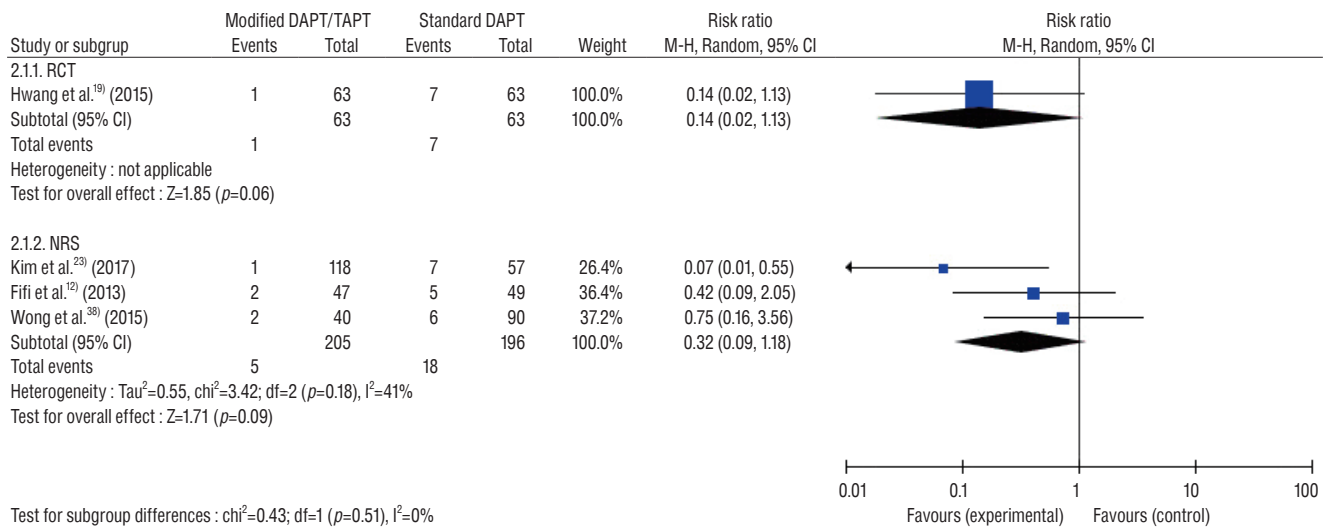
| Study or subgrup | Modified DAPT/TAPT Events | Modified DAPT/TAPT Total | Standard DAPT Events | Standard DAPT Total | Weight | Risk ratio M-H, Random, 95% CI | Risk ratio M-H, Random, 95% CI |
|---|---|---|---|---|---|---|---|
| 2.1.1. RCT | | | | | | | |
| Hwang et al.$^{19)}$ (2015) | 1 | 63 | 7 | 63 | 100.0% | 0.14 (0.02, 1.13) | |
| Subtotal (95% CI) | | 63 | | 63 | 100.0% | 0.14 (0.02, 1.13) | |
| Total events | 1 | | 7 | | | | |
| Heterogeneity : not applicable | | | | | | | |
| Test for overall effect : Z=1.85 ($p$=0.06) | | | | | | | |
| 2.1.2. NRS | | | | | | | |
| Kim et al.$^{23)}$ (2017) | 1 | 118 | 7 | 57 | 26.4% | 0.07 (0.01, 0.55) | |
| Fifi et al.$^{12)}$ (2013) | 2 | 47 | 5 | 49 | 36.4% | 0.42 (0.09, 2.05) | |
| Wong et al.$^{38)}$ (2015) | 2 | 40 | 6 | 90 | 37.2% | 0.75 (0.16, 3.56) | |
| Subtotal (95% CI) | | 205 | | 196 | 100.0% | 0.32 (0.09, 1.18) | |
| Total events | 5 | | 18 | | | | |
| Heterogeneity : Tau$^2$=0.55, chi$^2$=3.42; df=2 ($p$=0.18), I$^2$=41% | | | | | | | |
| Test for overall effect : Z=1.71 ($p$=0.09) | | | | | | | |

0.01 0.1 1 10 100

Favours (experimental) Favours (control)

Test for subgroup differences : chi$^2$=0.43; df=1 ($p$=0.51), I$^2$=0%